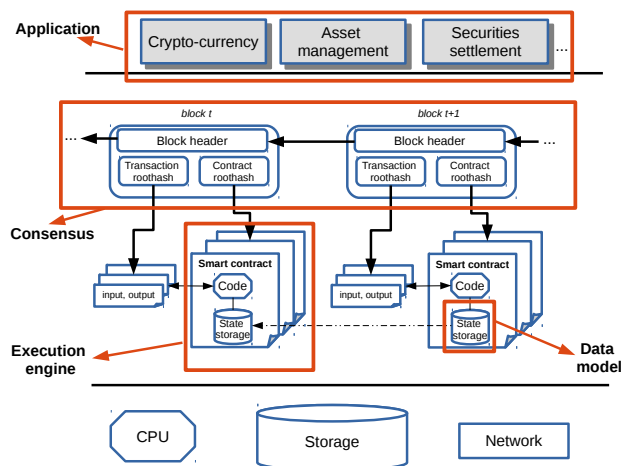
Application

Crypto-currency

Asset management

Securities settlement

...

block t

block t+1

...

Block header

Transaction roothash

Contract roothash

Block header

Transaction roothash

Contract roothash

...

Consensus

input, output

Smart contract

Code

State storage

input, output

Smart contract

Code

State storage

Execution engine

Data model

CPU

Storage

Network